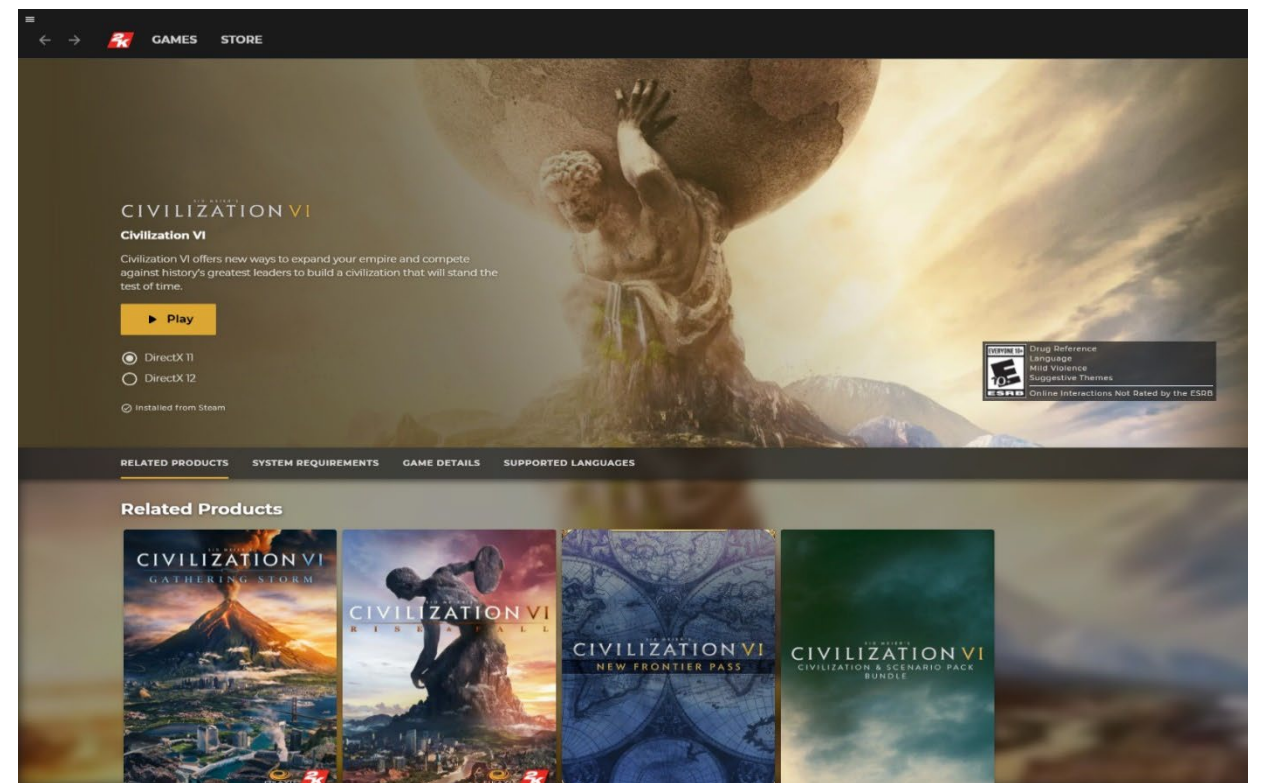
GAMES STORE

SID MEIER'S
CIVILIZATION VI

Civilization VI

Civilization VI offers new ways to expand your empire and compete against history's greatest leaders to build a civilization that will stand the test of time.

▶ Play

DirectX 11
DirectX 12

Installed from Steam

EVERYONE 10+
E
10+
ESRB
Drug Reference
Language
Mild Violence
Suggestive Themes
Online Interactions Not Rated by the ESRB

RELATED PRODUCTS SYSTEM REQUIREMENTS GAME DETAILS SUPPORTED LANGUAGES

Related Products

SID MEIER'S
CIVILIZATION VI
GATHERING STORM

SID MEIER'S
CIVILIZATION VI
RISE & FALL

SID MEIER'S
CIVILIZATION VI
NEW FRONTIER PASS

SID MEIER'S
CIVILIZATION VI
CIVILIZATION & SCENARIO PACK BUNDLE